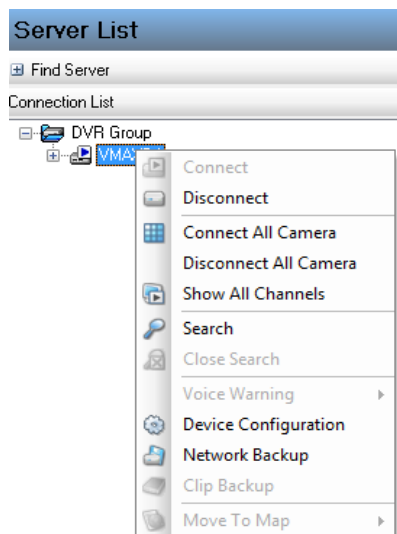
Server List

Find Server

Connection List

DVR Group

VMA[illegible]

Connect

Disconnect

Connect All Camera

Disconnect All Camera

Show All Channels

Search

Close Search

Voice Warning

Device Configuration

Network Backup

Clip Backup

Move To Map